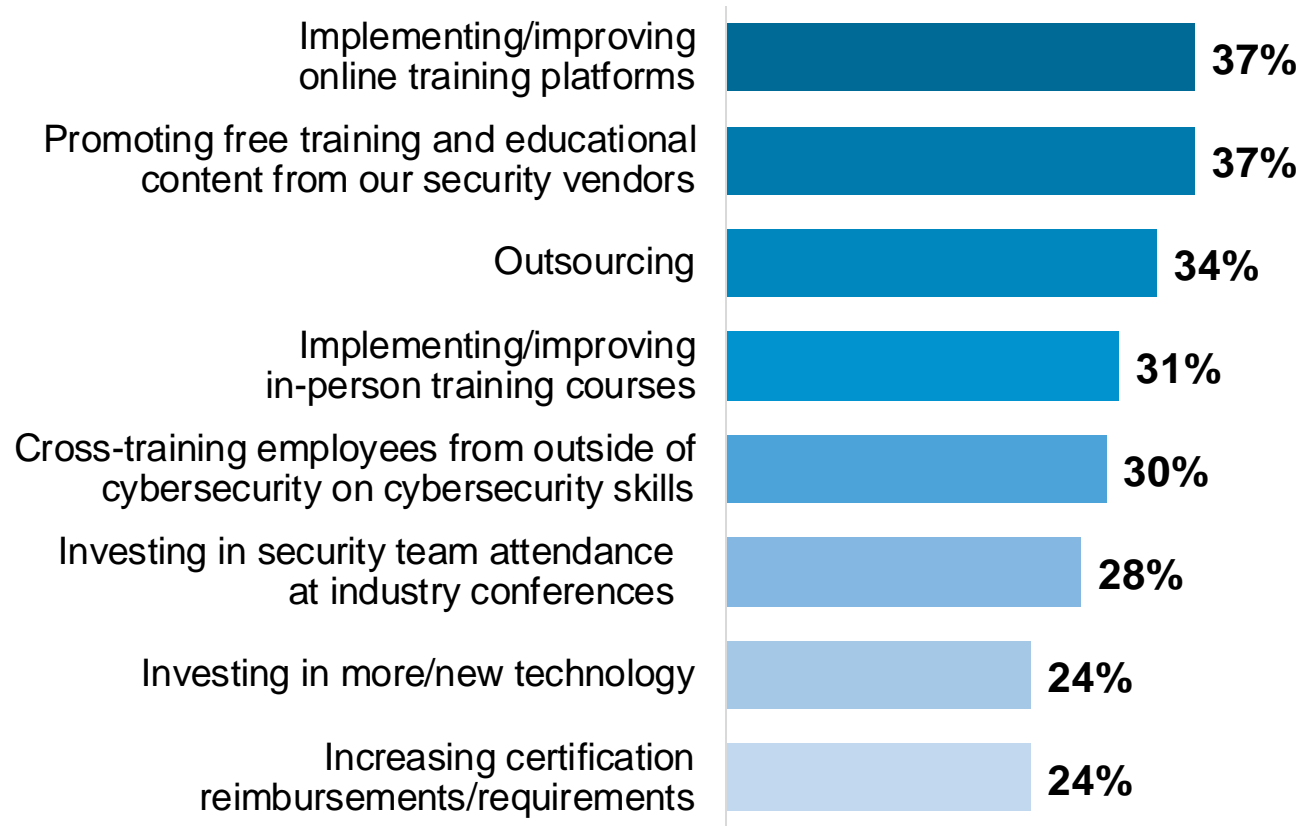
Implementing/improving online training platforms 37%

Promoting free training and educational content from our security vendors 37%

Outsourcing 34%

Implementing/improving in-person training courses 31%

Cross-training employees from outside of cybersecurity on cybersecurity skills 30%

Investing in security team attendance at industry conferences 28%

Investing in more/new technology 24%

Increasing certification reimbursements/requirements 24%